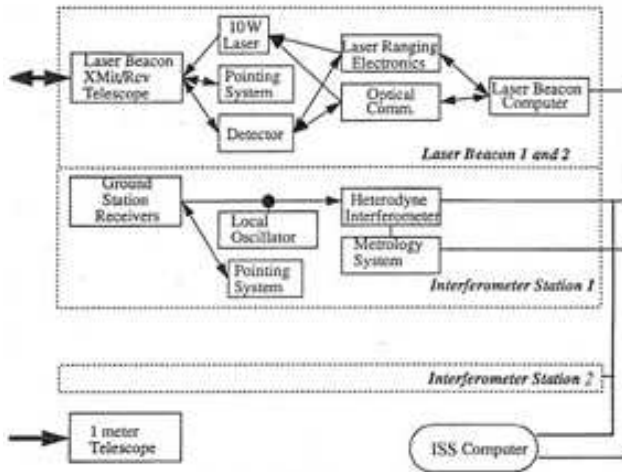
Laser Beacon XMit/Rcv Telescope

10W Laser

Pointing System

Detector

Laser Ranging Electronics

Optical Comm.

Laser Beacon Computer

Laser Beacon 1 and 2

Ground Station Receivers

Local Oscillator

Pointing System

Heterodyne Interferometer

Metrology System

Interferometer Station 1

Interferometer Station 2

1 meter Telescope

ISS Computer